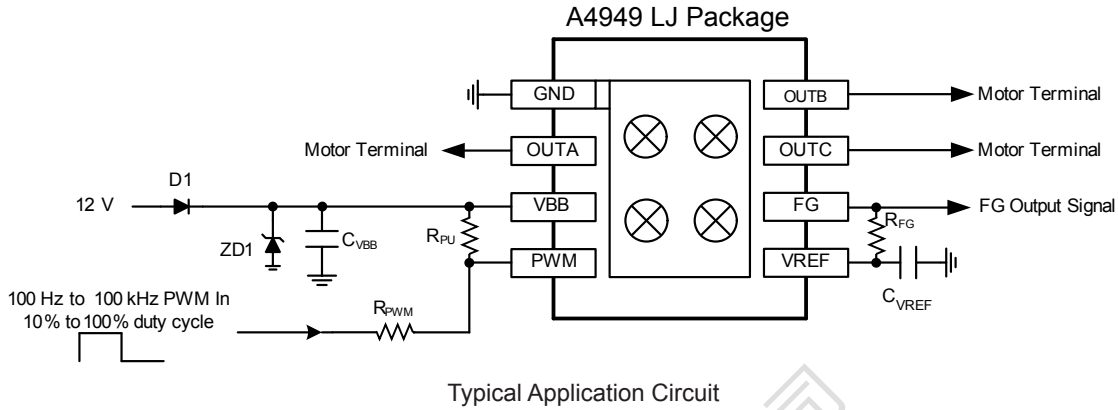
A4949 LJ Package

GND

OUTB

Motor Terminal

Motor Terminal

OUTA

OUTC

Motor Terminal

D1

12 V

VBB

FG

FG Output Signal

$R_{FG}$

ZD1

$C_{VBB}$

$R_{PU}$

PWM

VREF

100 Hz to 100 kHz PWM In
10% to 100% duty cycle

$R_{PWM}$

$C_{VREF}$

Typical Application Circuit